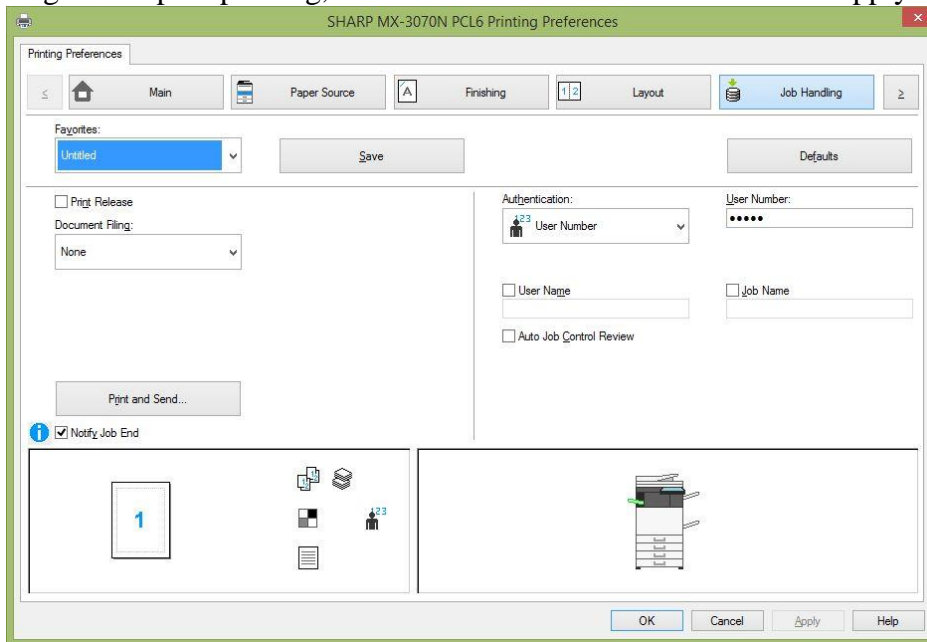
SHARP MX-3070N PCL6 Printing Preferences

Printing Preferences

≤ Main | Paper Source | Finishing | Layout | Job Handling ≥

Favorites:
Untitled
Save
Defaults

Print Release
Document Filing:
None

Authentication:
User Number
User Number:
•••••

User Name
Job Name
Auto Job Control Review

Print and Send...
Notify Job End

1

123

OK Cancel Apply Help